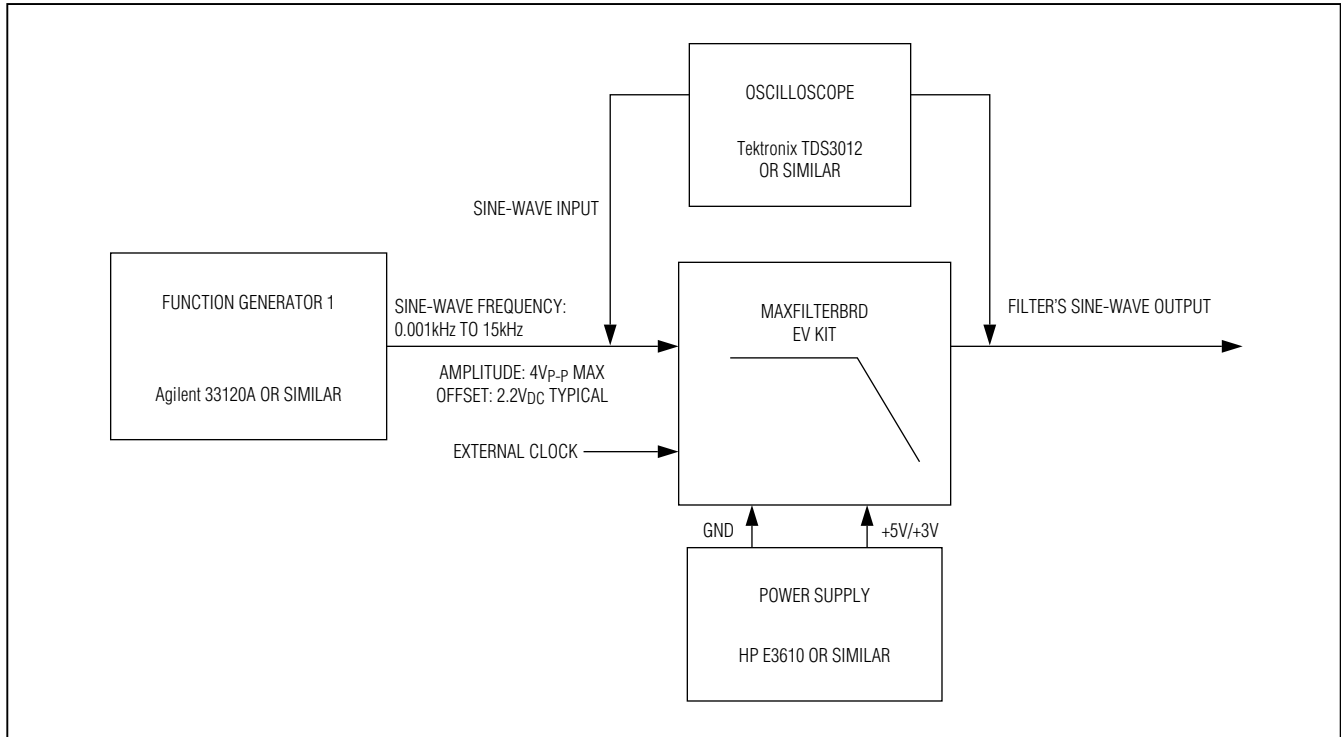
OSCILLOSCOPE

Tektronix TDS3012 OR SIMILAR

SINE-WAVE INPUT

FUNCTION GENERATOR 1

Agilent 33120A OR SIMILAR

SINE-WAVE FREQUENCY: 0.001kHz TO 15kHz

AMPLITUDE: $4V_{P-P}$ MAX
OFFSET: $2.2V_{DC}$ TYPICAL

EXTERNAL CLOCK

MAXFILTERBRD EV KIT

FILTER'S SINE-WAVE OUTPUT

GND

+5V/+3V

POWER SUPPLY

HP E3610 OR SIMILAR